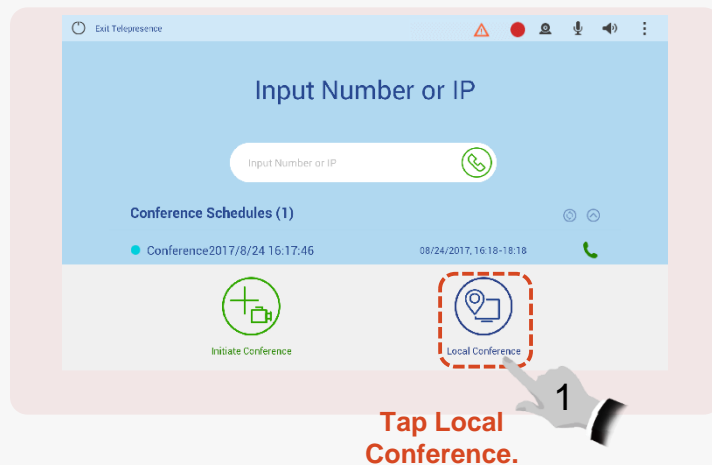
Exit Telepresence

Input Number or IP

Input Number or IP

Conference Schedules (1)

Conference2017/8/24 16:17:46

08/24/2017, 16:18-18:18

Initiate Conference

Local Conference

1

Tap Local Conference.